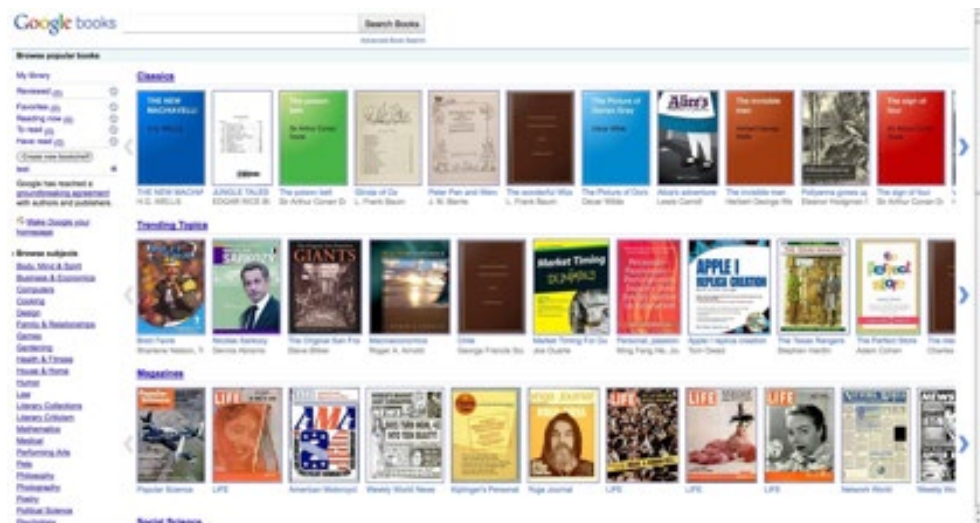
Google books

Search Books

Advanced Book Search

Browse popular books

My library
Reviewed (0)
Favorites (0)
Reading now (0)
To read (0)
Have read (0)
Create new bookshelf
test

Google has reached a groundbreaking agreement with authors and publishers.

Make Google your homepage

Browse subjects
Body, Mind & Spirit
Business & Economics
Computers
Cooking
Design
Family & Relationships
Games
Gardening
Health & Fitness
House & Home
Humor
Law
Literary Collections
Literary Criticism
Mathematics
Medical
Performing Arts
Pets
Philosophy
Photography
Poetry
Political Science

Classics

THE NEW MACHIAVELLI
H.G. WELLS
The poison belt
Sir Arthur Conan Doyle
The Picture of Dorian Gray
Oscar Wilde
Alice's
The invisible man
Herbert George Wells
The sign of four
Sir Arthur Conan Doyle

THE NEW MACHIAV
H.G. WELLS
JUNGLE TALES
EDGAR RICE B
The poison belt
Sir Arthur Conan D
Glinda of Oz
L. Frank Baum
Peter Pan and Wen
J. M. Barrie
The wonderful Wiz
L. Frank Baum
The Picture of Dori
Oscar Wilde
Alice's adventure
Lewis Carroll
The invisible man
Herbert George We
Pollyanna grows up
Eleanor Hodgman P
The sign of four
Sir Arthur Conan D

Trending Topics

SARKOZY
GIANTS
Market Timing FOR DUMMIES
APPLE I REPLICA CREATION
the Perfect Store

Brain Facts
Shantene Nelson, T
Nicolas Sarkozy
Dervice Abrams
The Original San Fra
Steve Bitker
Macroeconomics
Roger A. Arnold
Chile
George Francis Sc
Market Timing For Du
Joe Duarte
Personal, passion
Ming Fang He, Jo
Apple I replica creation
Tom Owad
The Texas Rangers
Stephen Hardin
The Perfect Store
Adam Cohen
The ma
Charles

Magazines

LIFE
LIFE
LIFE
LIFE
LIFE
NEWS

Popular Science
LIFE
American Motorcyclist
Weekly World News
Kiplinger's Personal
Yoga Journal
LIFE
LIFE
LIFE
Network World
Weekly W

Social Science